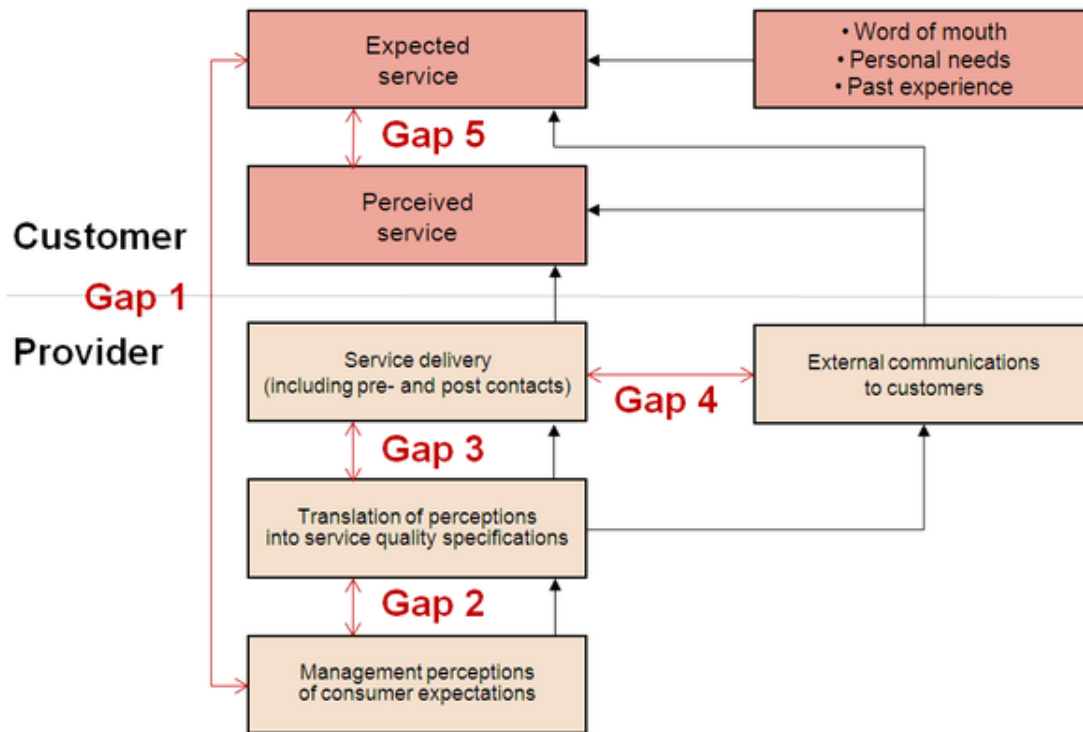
Expected service

• Word of mouth
• Personal needs
• Past experience

Gap 5

Perceived service

Customer

Gap 1

Provider

Service delivery (including pre- and post contacts)

Gap 4

External communications to customers

Gap 3

Translation of perceptions into service quality specifications

Gap 2

Management perceptions of consumer expectations